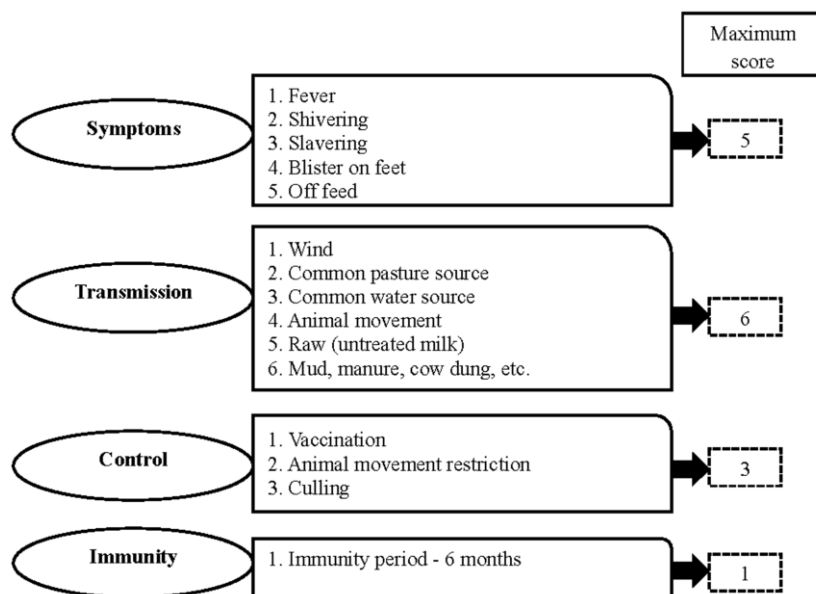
Maximum score

Symptoms

1. Fever
2. Shivering
3. Slavering
4. Blister on feet
5. Off feed

5

Transmission

1. Wind
2. Common pasture source
3. Common water source
4. Animal movement
5. Raw (untreated milk)
6. Mud, manure, cow dung, etc.

6

Control

1. Vaccination
2. Animal movement restriction
3. Culling

3

Immunity

1. Immunity period - 6 months

1